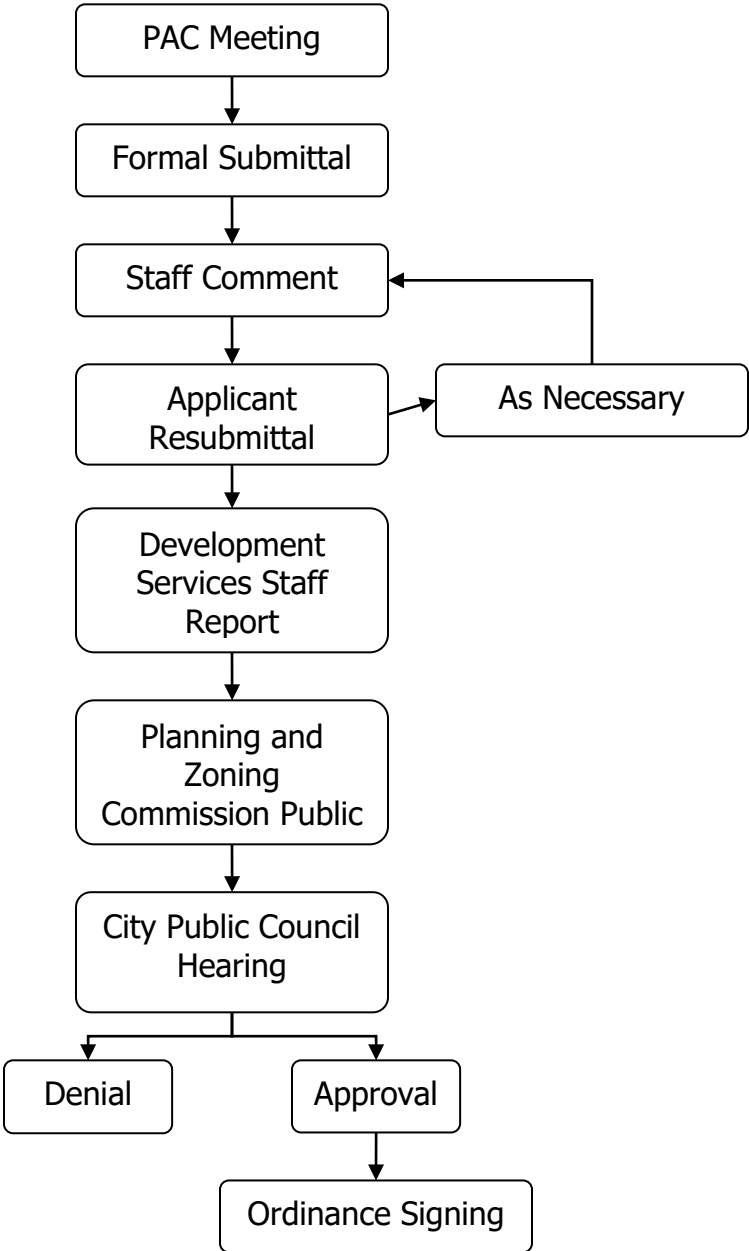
PAC Meeting

Formal Submittal

Staff Comment

Applicant Resubmittal

As Necessary

Development Services Staff Report

Planning and Zoning Commission Public

City Public Council Hearing

Denial

Approval

Ordinance Signing